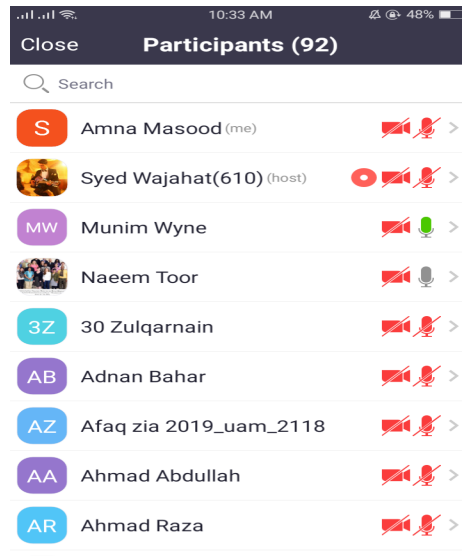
10:33 AM 48%

Close Participants (92)

Search

S Amna Masood (me)

Syed Wajahat(610) (host)

MW Munim Wyne

Naeem Toor

3Z 30 Zulqarnain

AB Adnan Bahar

AZ Afaq zia 2019_uam_2118

AA Ahmad Abdullah

AR Ahmad Raza